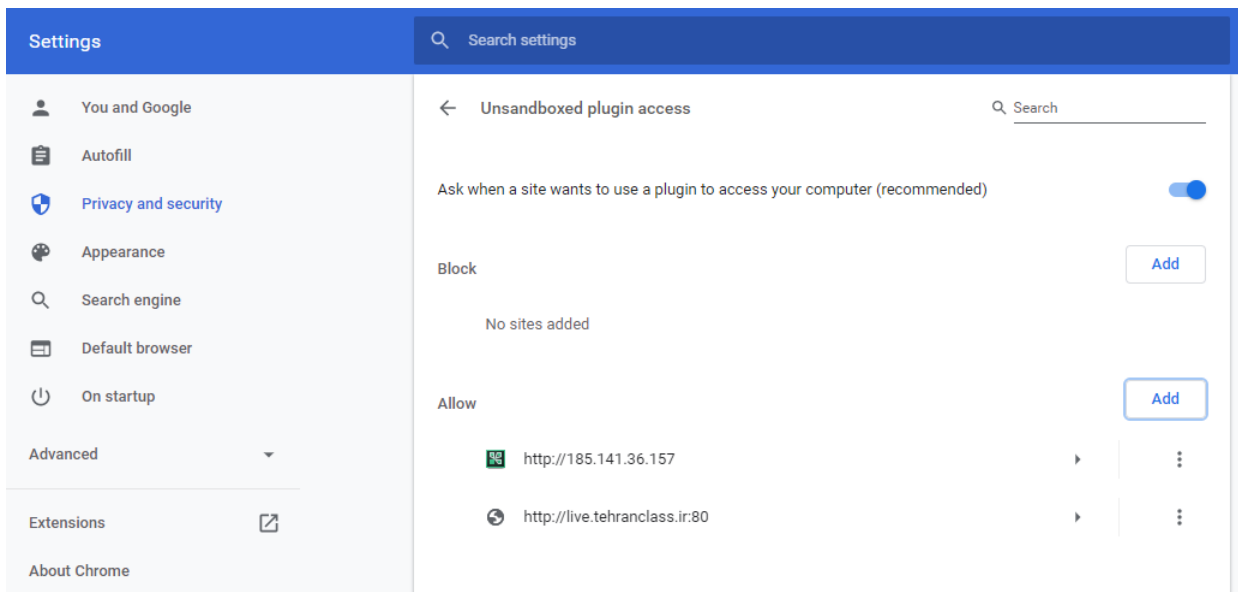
Settings

Search settings

You and Google
Autofill
Privacy and security
Appearance
Search engine
Default browser
On startup

Advanced

Extensions

About Chrome

Unsandboxed plugin access

Search

Ask when a site wants to use a plugin to access your computer (recommended)

Block

Add

No sites added

Allow

Add

http://185.141.36.157

http://live.tehranclass.ir:80